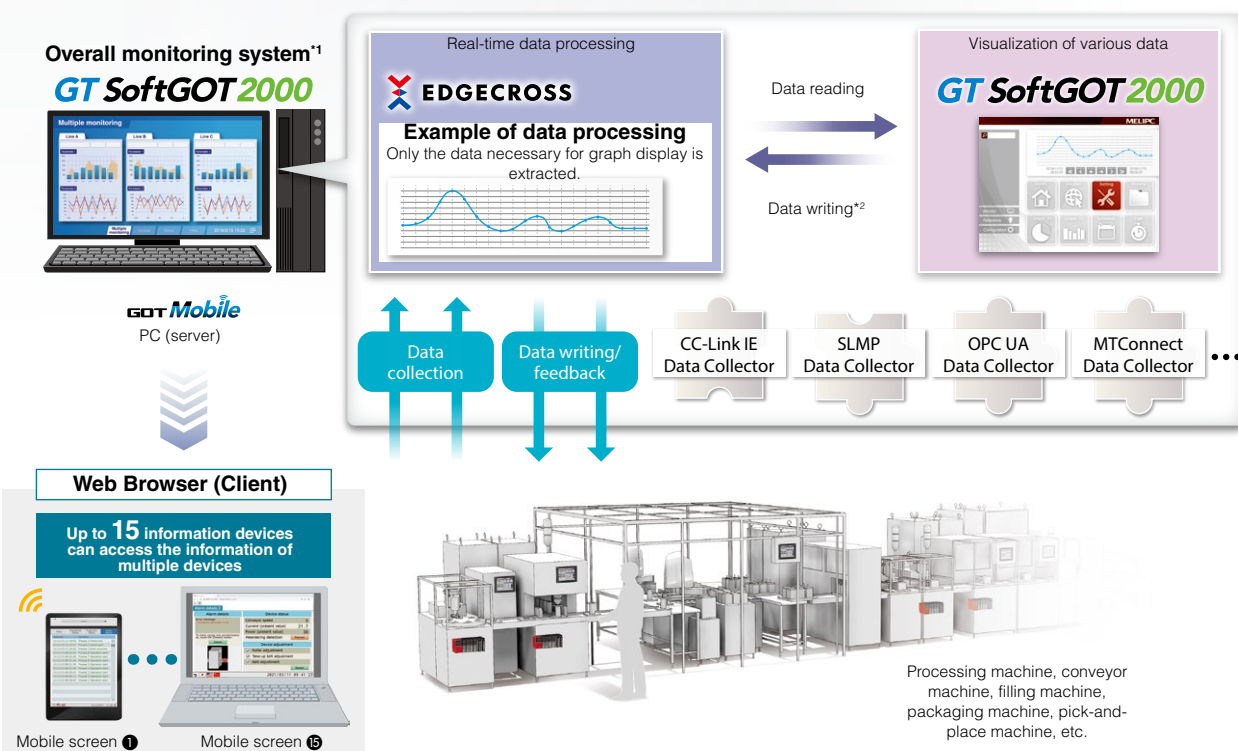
Overall monitoring system*1
GT SoftGOT2000

Multiple monitoring
Line A
Line B
Line C

GOT Mobile
PC (server)

Web Browser (Client)

Up to 15 information devices can access the information of multiple devices

Mobile screen ❶
Mobile screen ⓯

Real-time data processing
EDGECROSS
Example of data processing
Only the data necessary for graph display is extracted.

Data reading
Data writing*2

Visualization of various data
GT SoftGOT2000
MELIPC

Data collection
Data writing/ feedback

CC-Link IE Data Collector
SLMP Data Collector
OPC UA Data Collector
MTConnect Data Collector
•••

Processing machine, conveyor machine, filling machine, packaging machine, pick-and-place machine, etc.